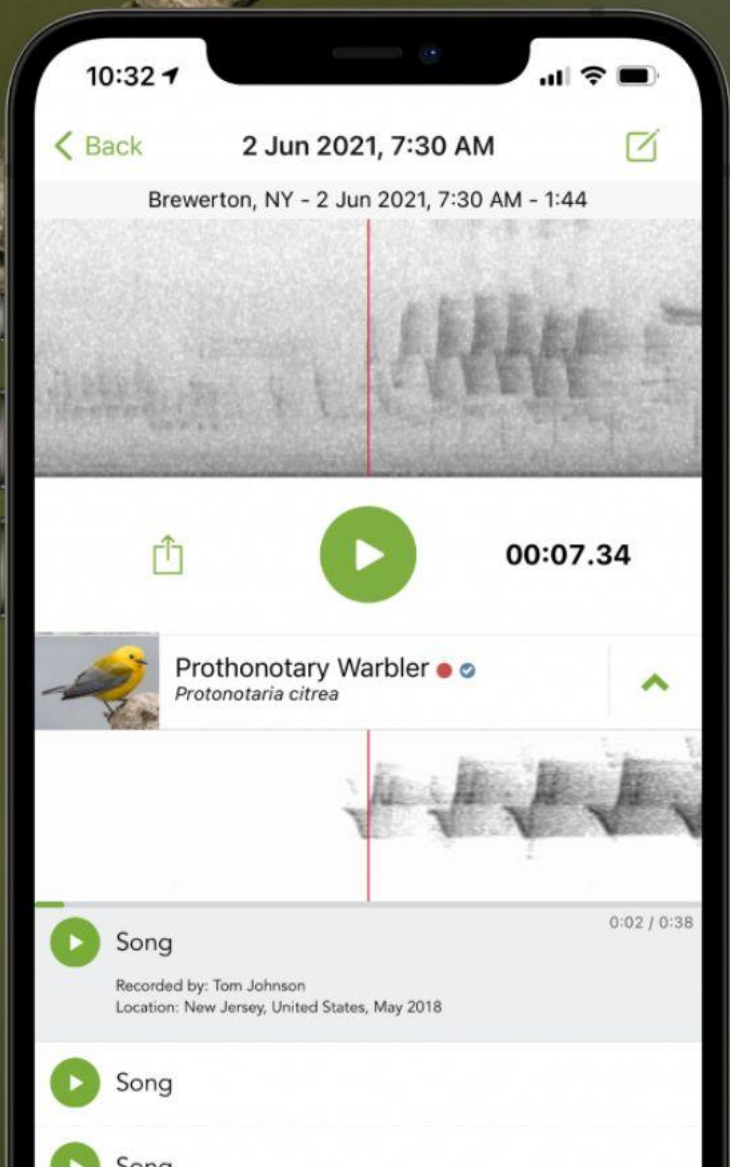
10:32

< Back

2 Jun 2021, 7:30 AM

Brewerton, NY - 2 Jun 2021, 7:30 AM - 1:44

00:07.34

Prothonotary Warbler

Protonotaria citrea

0:02 / 0:38

Song

Recorded by: Tom Johnson
Location: New Jersey, United States, May 2018

Song

Song